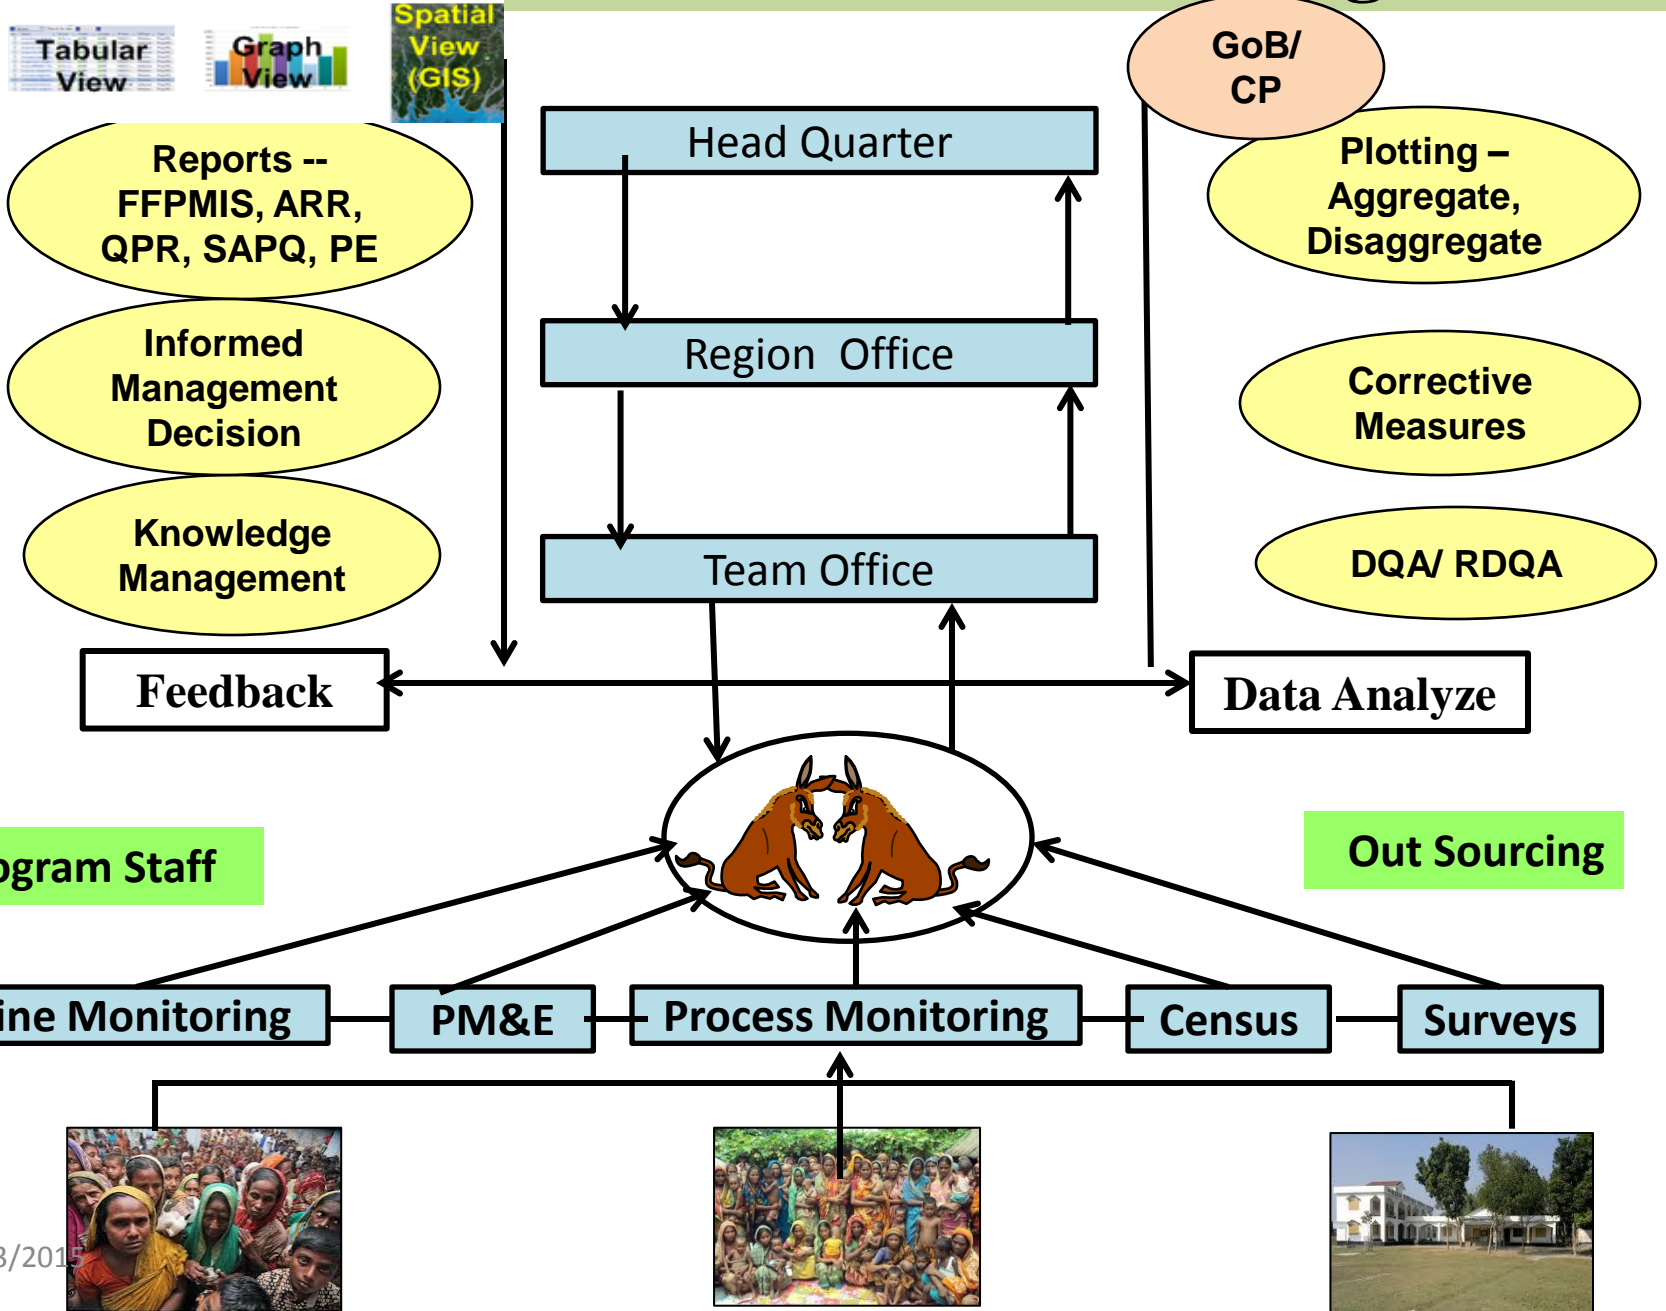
Tabular View

Graph View

Spatial View (GIS)

GoB/ CP

Head Quarter

Reports -- FFPMIS, ARR, QPR, SAPQ, PE

Plotting – Aggregate, Disaggregate

Region Office

Informed Management Decision

Corrective Measures

Knowledge Management

Team Office

DQA/ RDQA

Feedback

Data Analyze

gram Staff

Out Sourcing

ine Monitoring

PM&E

Process Monitoring

Census

Surveys

3/2015